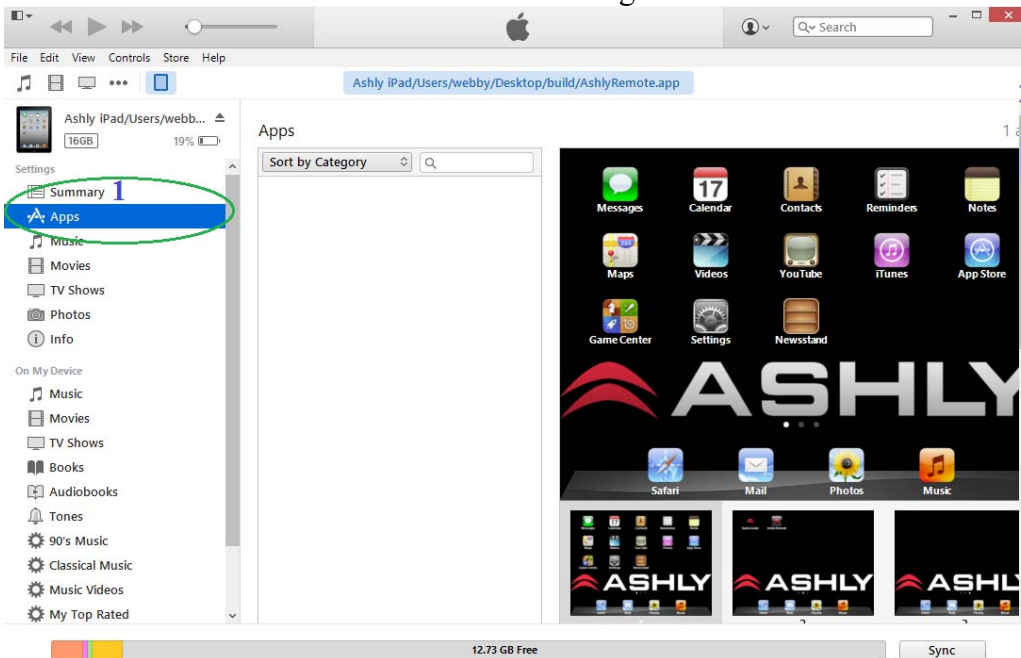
File Edit View Controls Store Help

Search

Ashly iPad/Users/webby/Desktop/build/AshlyRemote.app

Ashly iPad/Users/webb...
16GB 19%

Settings
Summary 1
Apps
Music
Movies
TV Shows
Photos
Info

On My Device
Music
Movies
TV Shows
Books
Audiobooks
Tones
90's Music
Classical Music
Music Videos
My Top Rated

Apps

Sort by Category

1 a

Messages
17
Calendar
Contacts
Reminders
Notes
Maps
Videos
YouTube
iTunes
App Store
Game Center
Settings
Newsstand
ASHLY
Safari
Mail
Photos
Music

ASHLY
ASHLY
ASHL

12.73 GB Free

Sync